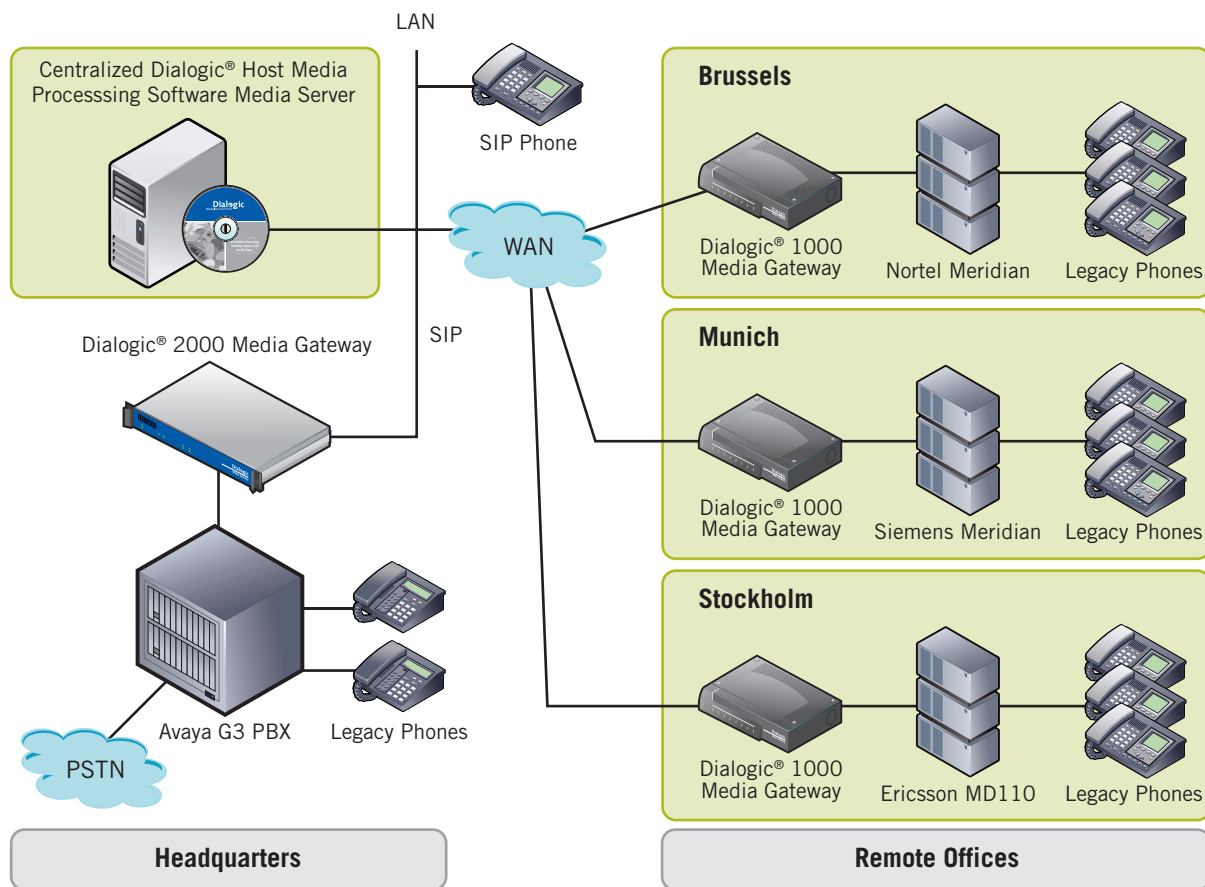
LAN

Centralized Dialogic® Host Media Processsing Software Media Server

Dialogic

SIP Phone

WAN

Brussels

Dialogic® 1000 Media Gateway

Nortel Meridian

Legacy Phones

SIP

Dialogic® 2000 Media Gateway

Munich

Dialogic® 1000 Media Gateway

Siemens Meridian

Legacy Phones

Stockholm

Dialogic® 1000 Media Gateway

Ericsson MD110

Legacy Phones

Avaya G3 PBX

Legacy Phones

PSTN

Headquarters

Remote Offices